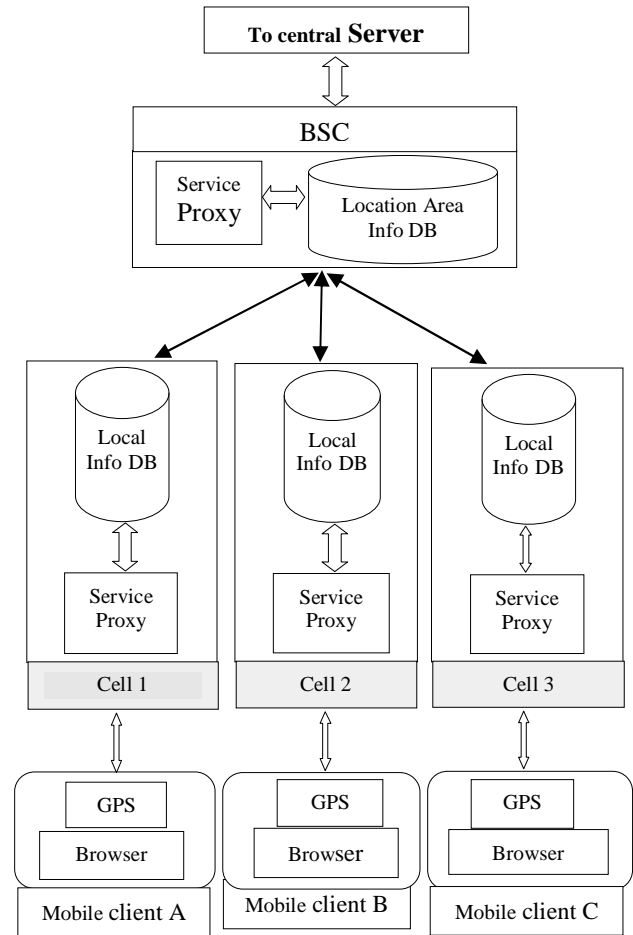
To central Server

BSC

Service Proxy

Location Area Info DB

Local Info DB

Service Proxy

Cell 1

Local Info DB

Service Proxy

Cell 2

Local Info DB

Service Proxy

Cell 3

GPS

Browser

Mobile client A

GPS

Browser

Mobile client B

GPS

Browser

Mobile client C